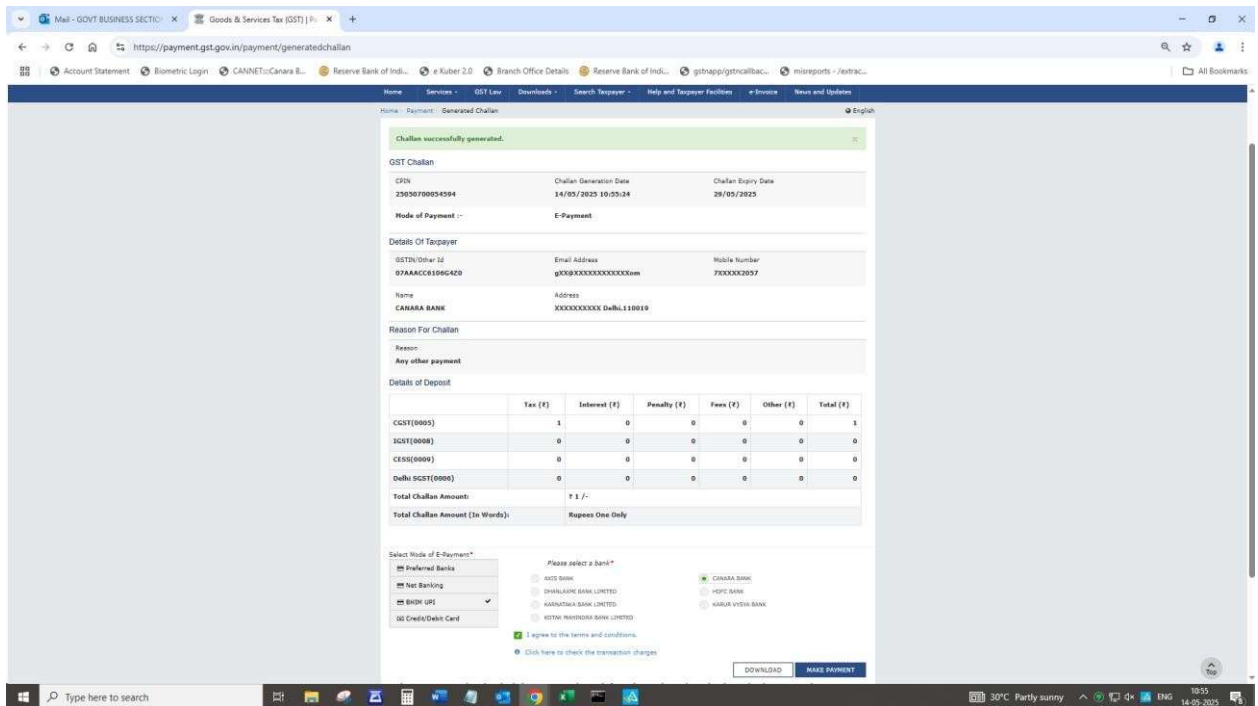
Mail - GOVT BUSINESS SECTIO × Goods & Services Tax (GST) | Pa ×

https://payment.gst.gov.in/payment/generatedchallan

Account Statement Biometric Login CANNET::Canara B... Reserve Bank of Indi... e Kuber 2.0 Branch Office Details Reserve Bank of Indi... gstnapp/gstncallbac... misreports - /extrac... All Bookmarks

Home Services GST Law Downloads Search Taxpayer Help and Taxpayer Facilities e-Invoice News and Updates

Home › Payment › Generated Challan English

Challan successfully generated.

GST Challan

CPIN
25050700054594

Challan Generation Date
14/05/2025 10:55:24

Challan Expiry Date
29/05/2025

Mode of Payment :- E-Payment

Details Of Taxpayer

GSTIN/Other Id
07AAACC6106G4Z0

Email Address
gXX@XXXXXXXXXXXXom

Mobile Number
7XXXXX2057

Name
CANARA BANK

Address
XXXXXXXXXX Delhi.110019

Reason For Challan

Reason
Any other payment

Details of Deposit

| | Tax (₹) | Interest (₹) | Penalty (₹) | Fees (₹) | Other (₹) | Total (₹) |
|---|---|---|---|---|---|---|
| CGST(0005) | 1 | 0 | 0 | 0 | 0 | 1 |
| IGST(0008) | 0 | 0 | 0 | 0 | 0 | 0 |
| CESS(0009) | 0 | 0 | 0 | 0 | 0 | 0 |
| Delhi SGST(0006) | 0 | 0 | 0 | 0 | 0 | 0 |
| Total Challan Amount: | ₹ 1 /- | | | | | |
| Total Challan Amount (In Words): | Rupees One Only | | | | | |

Select Mode of E-Payment*
Preferred Banks
Net Banking
BHIM UPI
Credit/Debit Card

Please select a bank*
AXIS BANK
CANARA BANK
DHANLAXMI BANK LIMITED
HDFC BANK
KARNATAKA BANK LIMITED
KARUR VYSYA BANK
KOTAK MAHINDRA BANK LIMITED

I agree to the terms and conditions.

Click here to check the transaction charges

DOWNLOAD MAKE PAYMENT

Top

Type here to search

30°C Partly sunny ENG 10:55 14-05-2025